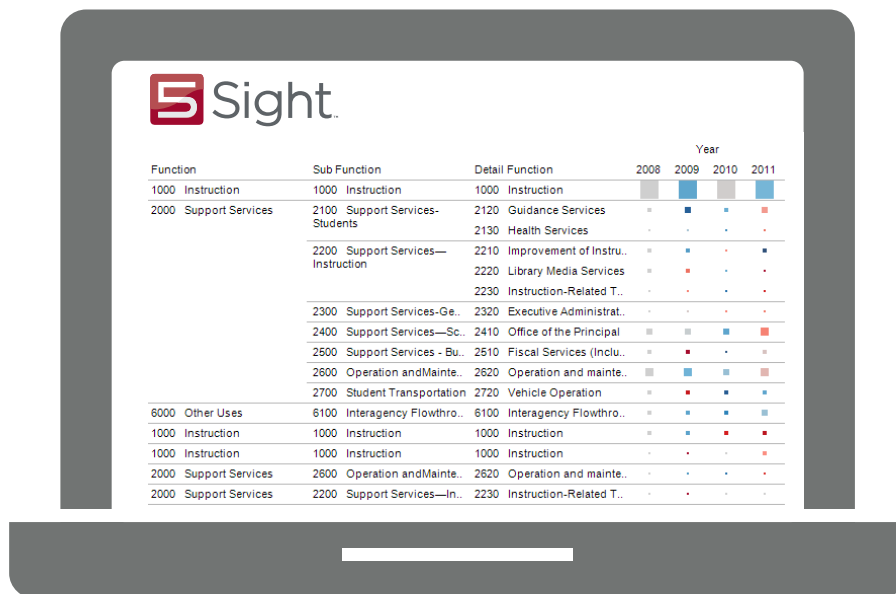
5 Sight

| Function | Sub Function | Detail Function | 2008 | 2009 | 2010 | 2011 |
|---|---|---|---|---|---|---|
| 1000 Instruction | 1000 Instruction | 1000 Instruction | | | | |
| 2000 Support Services | 2100 Support Services-Students | 2120 Guidance Services | | | | |
| | | 2130 Health Services | | | | |
| | 2200 Support Services—Instruction | 2210 Improvement of Instru.. | | | | |
| | | 2220 Library Media Services | | | | |
| | | 2230 Instruction-Related T.. | | | | |
| | 2300 Support Services-Ge.. | 2320 Executive Administrat.. | | | | |
| | 2400 Support Services—Sc.. | 2410 Office of the Principal | | | | |
| | 2500 Support Services - Bu.. | 2510 Fiscal Services (Inclu.. | | | | |
| | 2600 Operation andMainte.. | 2620 Operation and mainte.. | | | | |
| | 2700 Student Transportation | 2720 Vehicle Operation | | | | |
| 6000 Other Uses | 6100 Interagency Flowthro.. | 6100 Interagency Flowthro.. | | | | |
| 1000 Instruction | 1000 Instruction | 1000 Instruction | | | | |
| 1000 Instruction | 1000 Instruction | 1000 Instruction | | | | |
| 2000 Support Services | 2600 Operation andMainte.. | 2620 Operation and mainte.. | | | | |
| 2000 Support Services | 2200 Support Services—In.. | 2230 Instruction-Related T.. | | | | |

Year